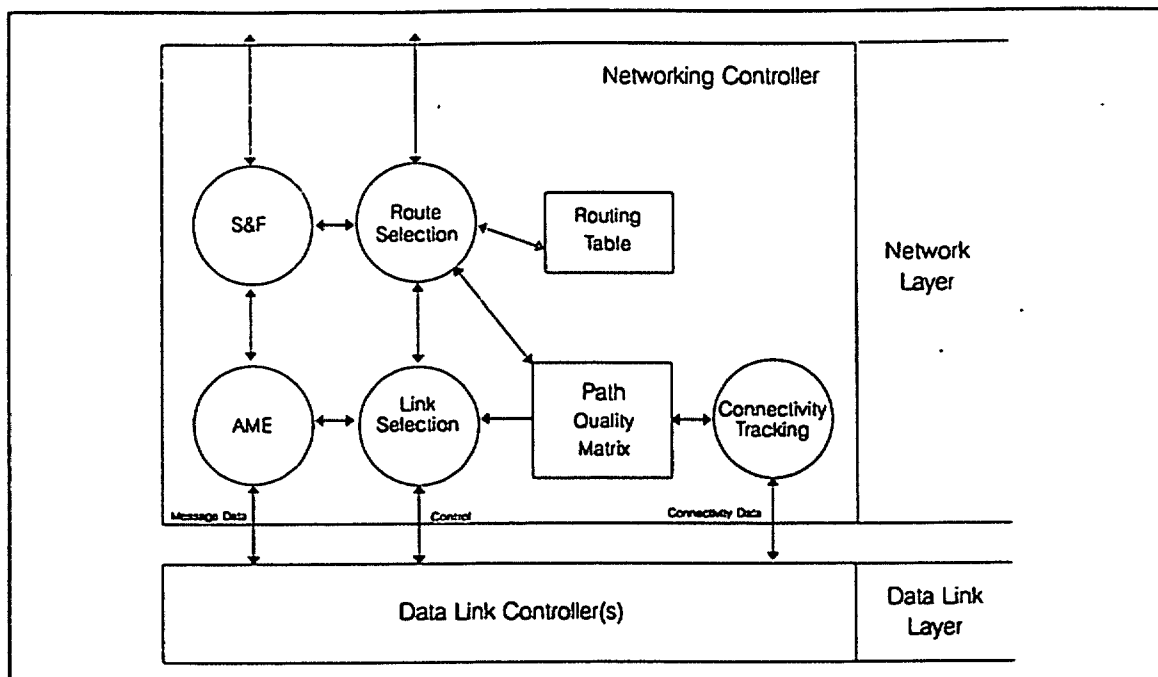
Networking Controller

S&F

Route Selection

Routing Table

Network Layer

AME

Link Selection

Path Quality Matrix

Connectivity Tracking

Message Data

Control

Connectivity Data

Data Link Controller(s)

Data Link Layer